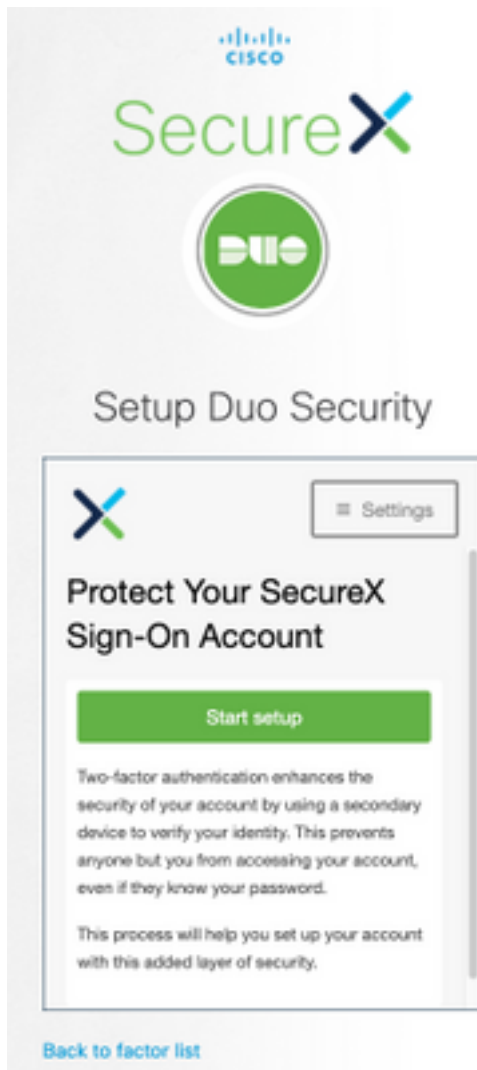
cisco

SecureX

DUO

Setup Duo Security

≡ Settings

Protect Your SecureX Sign-On Account

Start setup

Two-factor authentication enhances the security of your account by using a secondary device to verify your identity. This prevents anyone but you from accessing your account, even if they know your password.

This process will help you set up your account with this added layer of security.

Back to factor list